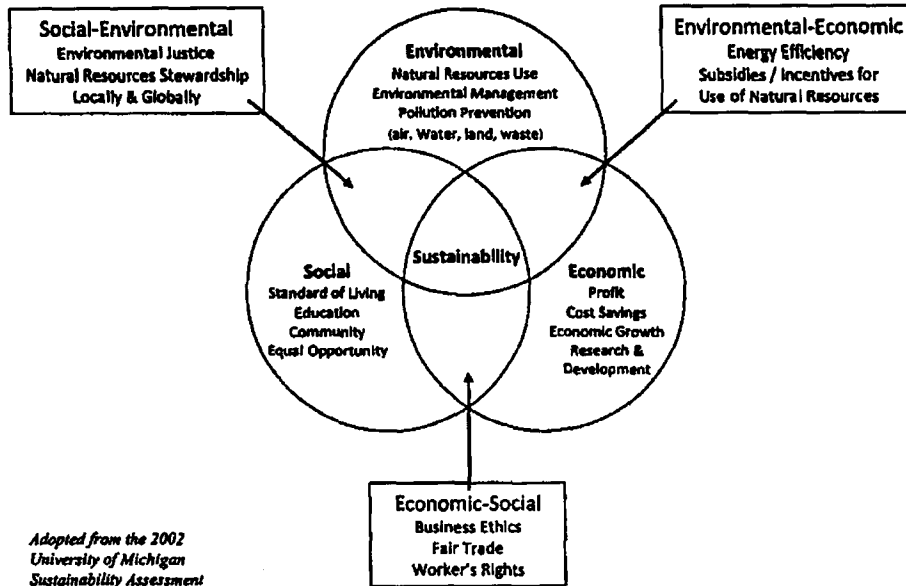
Social-Environmental
Environmental Justice
Natural Resources Stewardship
Locally & Globally

Environmental
Natural Resources Use
Environmental Management
Pollution Prevention
(air, Water, land, waste)

Environmental-Economic
Energy Efficiency
Subsidies / Incentives for
Use of Natural Resources

Social
Standard of Living
Education
Community
Equal Opportunity

Sustainability

Economic
Profit
Cost Savings
Economic Growth
Research &
Development

Economic-Social
Business Ethics
Fair Trade
Worker's Rights

Adopted from the 2002
University of Michigan
Sustainability Assessment